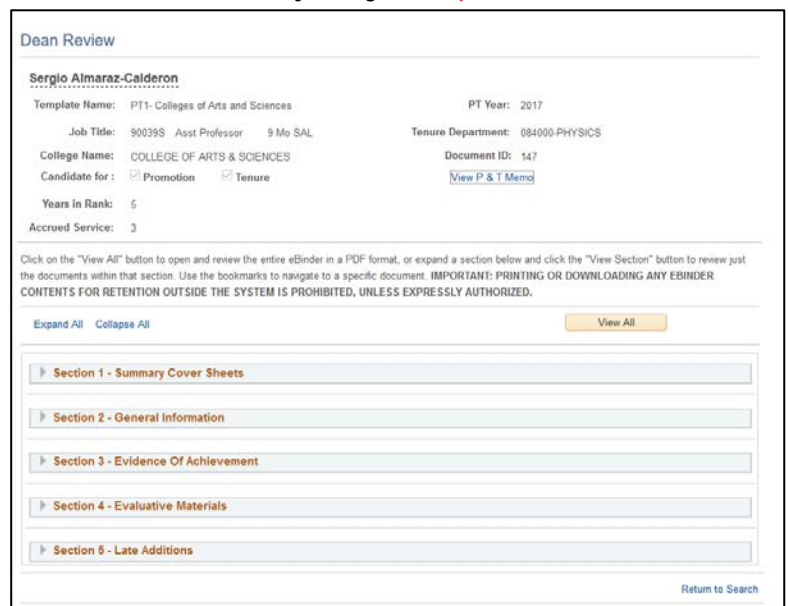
Dean Review

Sergio Almaraz-Calderon

Template Name: PT1- Colleges of Arts and Sciences

PT Year: 2017

Job Title: 90039S Asst Professor 9 Mo SAL

Tenure Department: 084000-PHYSICS

College Name: COLLEGE OF ARTS & SCIENCES

Document ID: 147

Candidate for: Promotion Tenure

View P & T Memo

Years in Rank: 5

Accrued Service: 3

Click on the "View All" button to open and review the entire eBinder in a PDF format, or expand a section below and click the "View Section" button to review just the documents within that section. Use the bookmarks to navigate to a specific document. IMPORTANT: PRINTING OR DOWNLOADING ANY EBINDER CONTENTS FOR RETENTION OUTSIDE THE SYSTEM IS PROHIBITED, UNLESS EXPRESSLY AUTHORIZED.

Expand All Collapse All

View All

Section 1 - Summary Cover Sheets

Section 2 - General Information

Section 3 - Evidence Of Achievement

Section 4 - Evaluative Materials

Section 5 - Late Additions

Return to Search